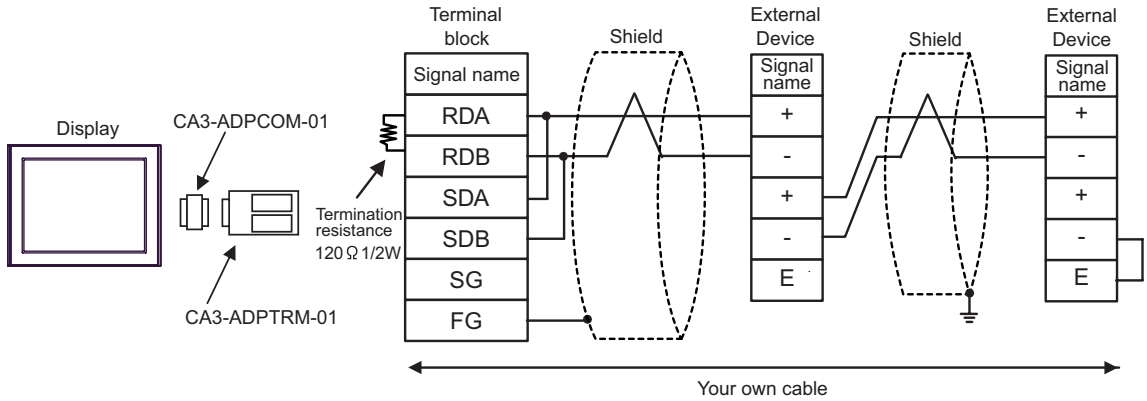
Terminal block

Shield

External Device

Shield

External Device

Display

CA3-ADPCOM-01

Termination resistance 120Ω 1/2W

CA3-ADPTRM-01

| Signal name |
|---|
| RDA |
| RDB |
| SDA |
| SDB |
| SG |
| FG |

| Signal name |
|---|
| + |
| - |
| + |
| - |
| E |

| Signal name |
|---|
| + |
| - |
| + |
| - |
| E |

Your own cable